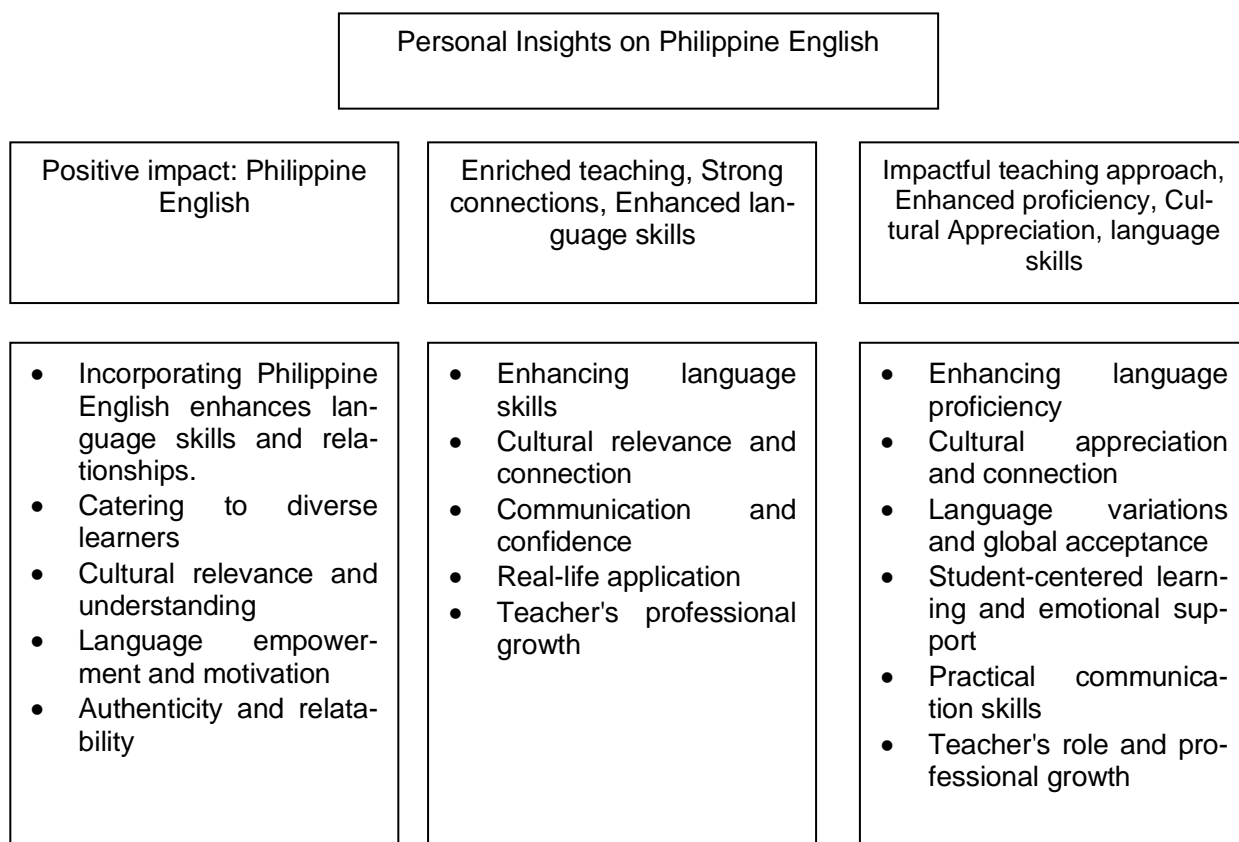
Personal Insights on Philippine English

Positive impact: Philippine English

- Incorporating Philippine English enhances language skills and relationships.
- Catering to diverse learners
- Cultural relevance and understanding
- Language empowerment and motivation
- Authenticity and relatability

Enriched teaching, Strong connections, Enhanced language skills

- Enhancing language skills
- Cultural relevance and connection
- Communication and confidence
- Real-life application
- Teacher's professional growth

Impactful teaching approach, Enhanced proficiency, Cultural Appreciation, language skills

- Enhancing language proficiency
- Cultural appreciation and connection
- Language variations and global acceptance
- Student-centered learning and emotional support
- Practical communication skills
- Teacher's role and professional growth